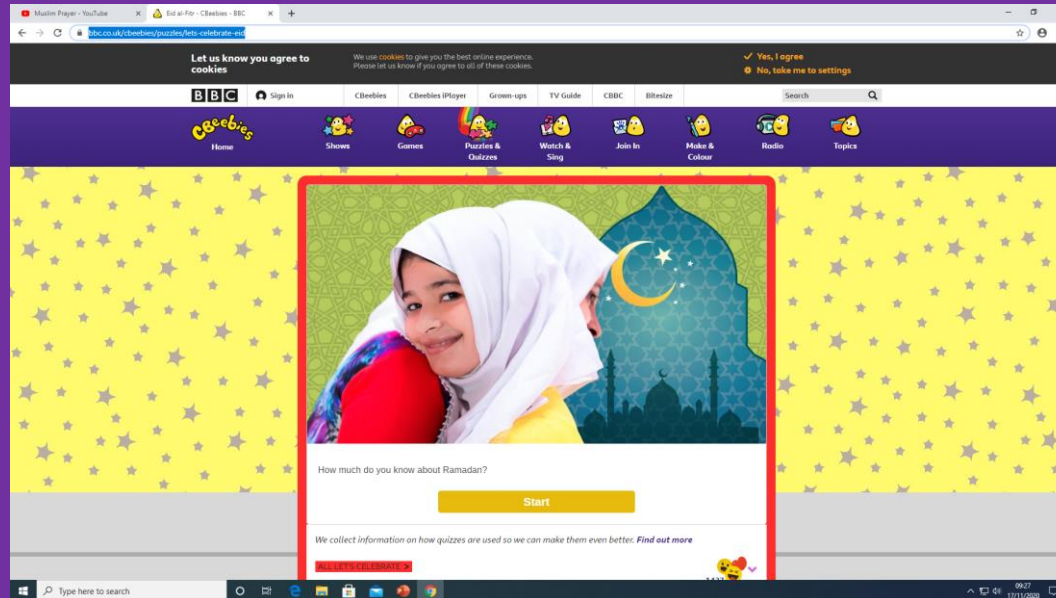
Muslim Prayer - YouTube
Eid al-Fitr - CBeebies - BBC

bbc.co.uk/cbeebies/puzzles/lets-celebrate-eid

Let us know you agree to cookies

We use cookies to give you the best online experience. Please let us know if you agree to all of these cookies.

Yes, I agree
No, take me to settings

BBC
Sign in
CBeebies
CBeebies iPlayer
Grown-ups
TV Guide
CBBC
Bitesize
Search

CBeebies
Home
Shows
Games
Puzzles & Quizzes
Watch & Sing
Join In
Make & Colour
Radio
Topics

How much do you know about Ramadan?

Start

We collect information on how quizzes are used so we can make them even better. Find out more

ALL LET'S CELEBRATE

Type here to search

09:27
17/11/2020